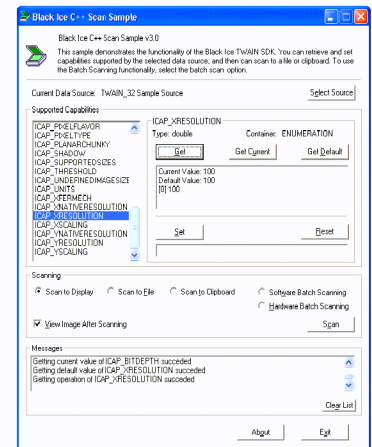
Black Ice C++ Scan Sample

Black Ice C++ Scan Sample v3.0

This sample denonstrates the functionality of the Black Ice TWAIN SDK. You can retrieve and set capabilities supported by the selected data source, and then can scan to a file or clipboard. To use the Batch Scanning functionality, select the batch scan option.

Current Data Source: TWAIN_32 Sample Source

Select Source

Supported Capabilities

ICAP_PIXELFLAVOR
ICAP_PIXELTYPE
ICAP_PLANARCHUNKY
ICAP_SHADOW
ICAP_SUPPORTEDSIZES
ICAP_THRESHOLD
ICAP_UNDEFINEDIMAGESIZE
ICAP_UNITS
ICAP_XFERMECH
ICAP_XNATIVERESOLUTION
ICAP_XRESOLUTION
ICAP_XSCALING
ICAP_YNATIVERESOLUTION
ICAP_YRESOLUTION
ICAP_YSCALING

ICAP_XRESOLUTION
Type: double
Container: ENUMERATION

Get
Get Current
Get Default

Current Value: 100
Default Value: 100
[0] 100

Set
Reset

Scanning

Scan to Display
Scan to File
Scan to Clipboard
Software Batch Scanning
Hardware Batch Scanning

View Image After Scanning

Scan

Messages

Getting current value of ICAP_BITDEPTH succeded
Getting default value of ICAP_XRESOLUTION succeded
Getting operation of ICAP_XRESOLUTION succeded

Clear List

About
Exit